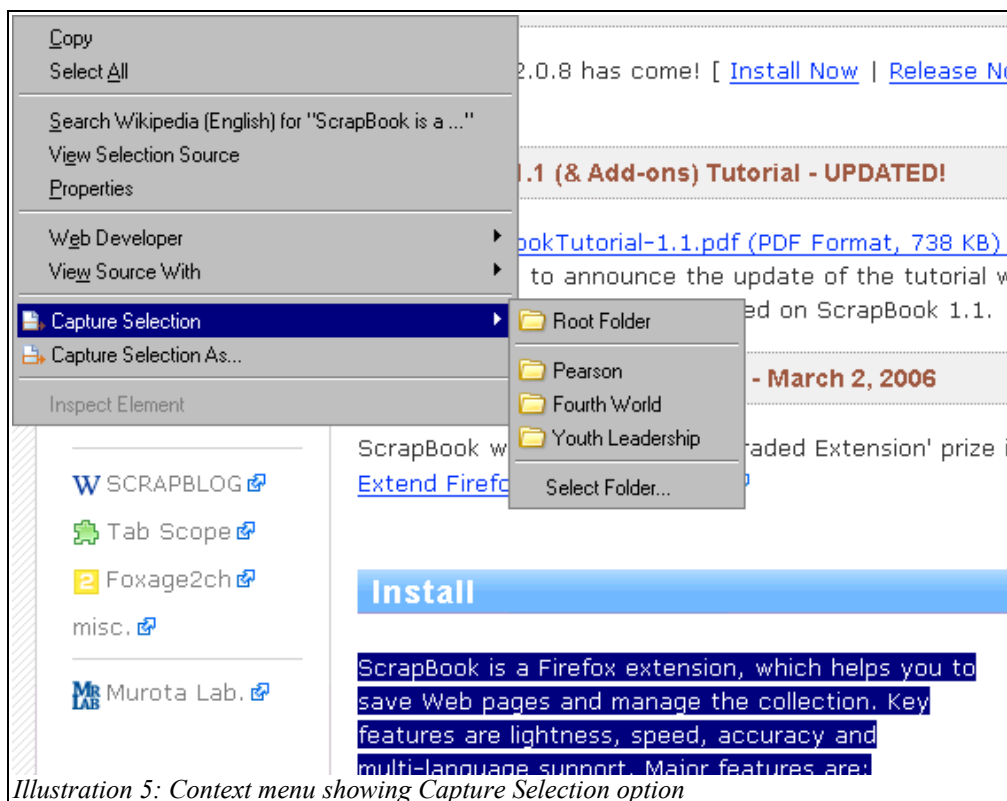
Copy
Select All

Search Wikipedia (English) for "ScrapBook is a ..."
View Selection Source
Properties

Web Developer
View Source With

Capture Selection
Capture Selection As...

Inspect Element

Root Folder

Pearson
Fourth World
Youth Leadership

Select Folder...

2.0.8 has come! [ Install Now | Release No

.1 (& Add-ons) Tutorial - UPDATED!

ookTutorial-1.1.pdf (PDF Format, 738 KB)
to announce the update of the tutorial w
ed on ScrapBook 1.1.

- March 2, 2006

ScrapBook w raded Extension' prize i
Extend Firefo

W SCRAPBLOG
Tab Scope
Foxage2ch
misc.

Murota Lab.

Install

ScrapBook is a Firefox extension, which helps you to save Web pages and manage the collection. Key features are lightness, speed, accuracy and multi-language support. Major features are:

Illustration 5: Context menu showing Capture Selection option